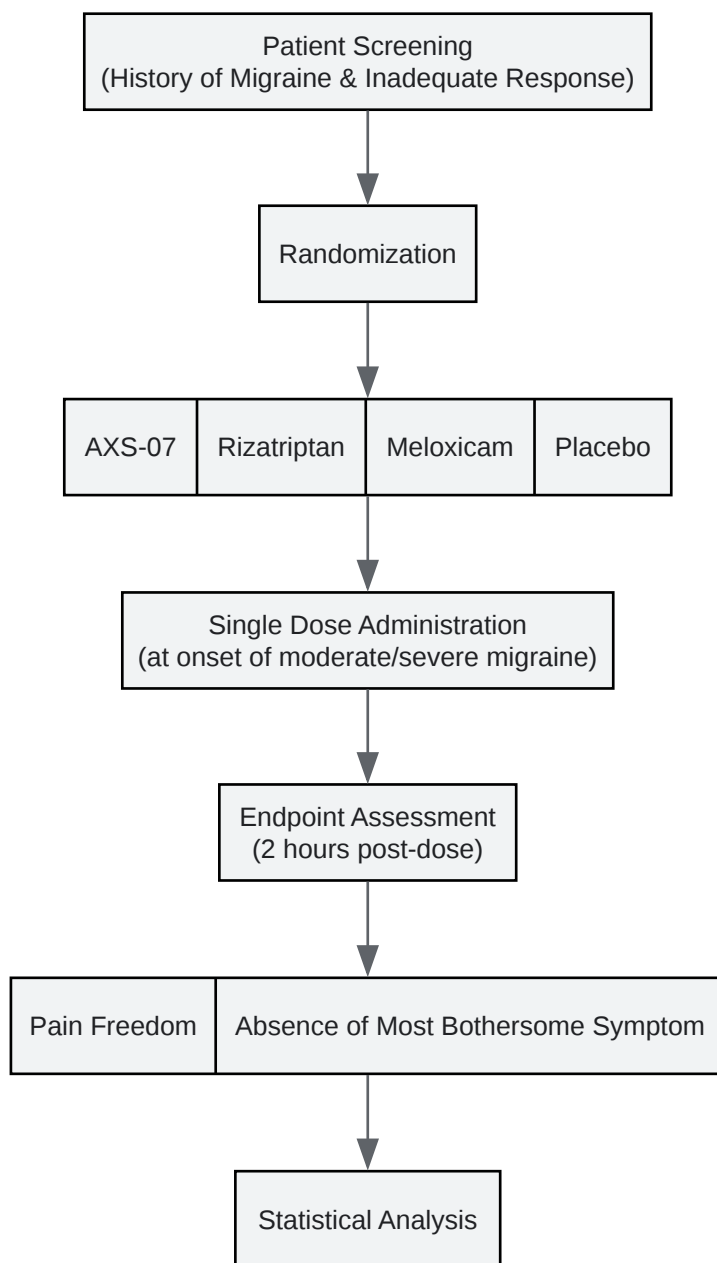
Patient Screening
(History of Migraine & Inadequate Response)

Randomization

AXS-07

Rizatriptan

Meloxicam

Placebo

Single Dose Administration
(at onset of moderate/severe migraine)

Endpoint Assessment
(2 hours post-dose)

Pain Freedom

Absence of Most Bothersome Symptom

Statistical Analysis